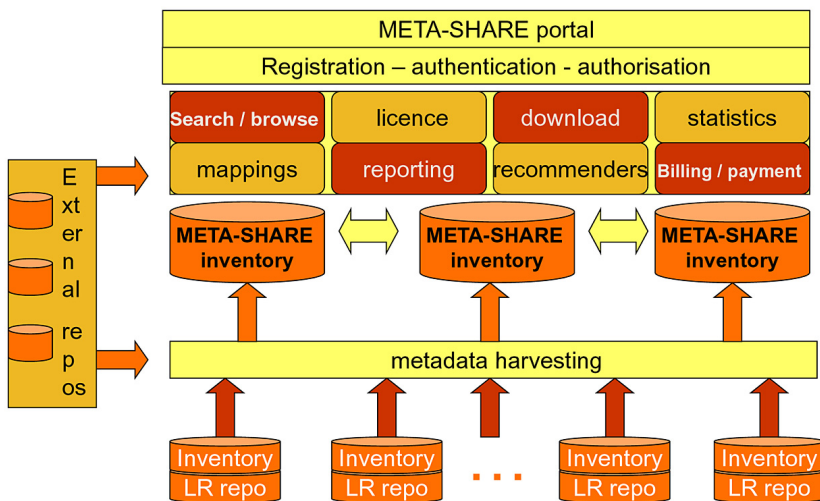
META-SHARE portal

Registration – authentication - authorisation

Search / browse

licence

download

statistics

mappings

reporting

recommenders

Billing / payment

External repos

META-SHARE inventory

META-SHARE inventory

META-SHARE inventory

metadata harvesting

Inventory
LR repo

Inventory
LR repo

...

Inventory
LR repo

Inventory
LR repo